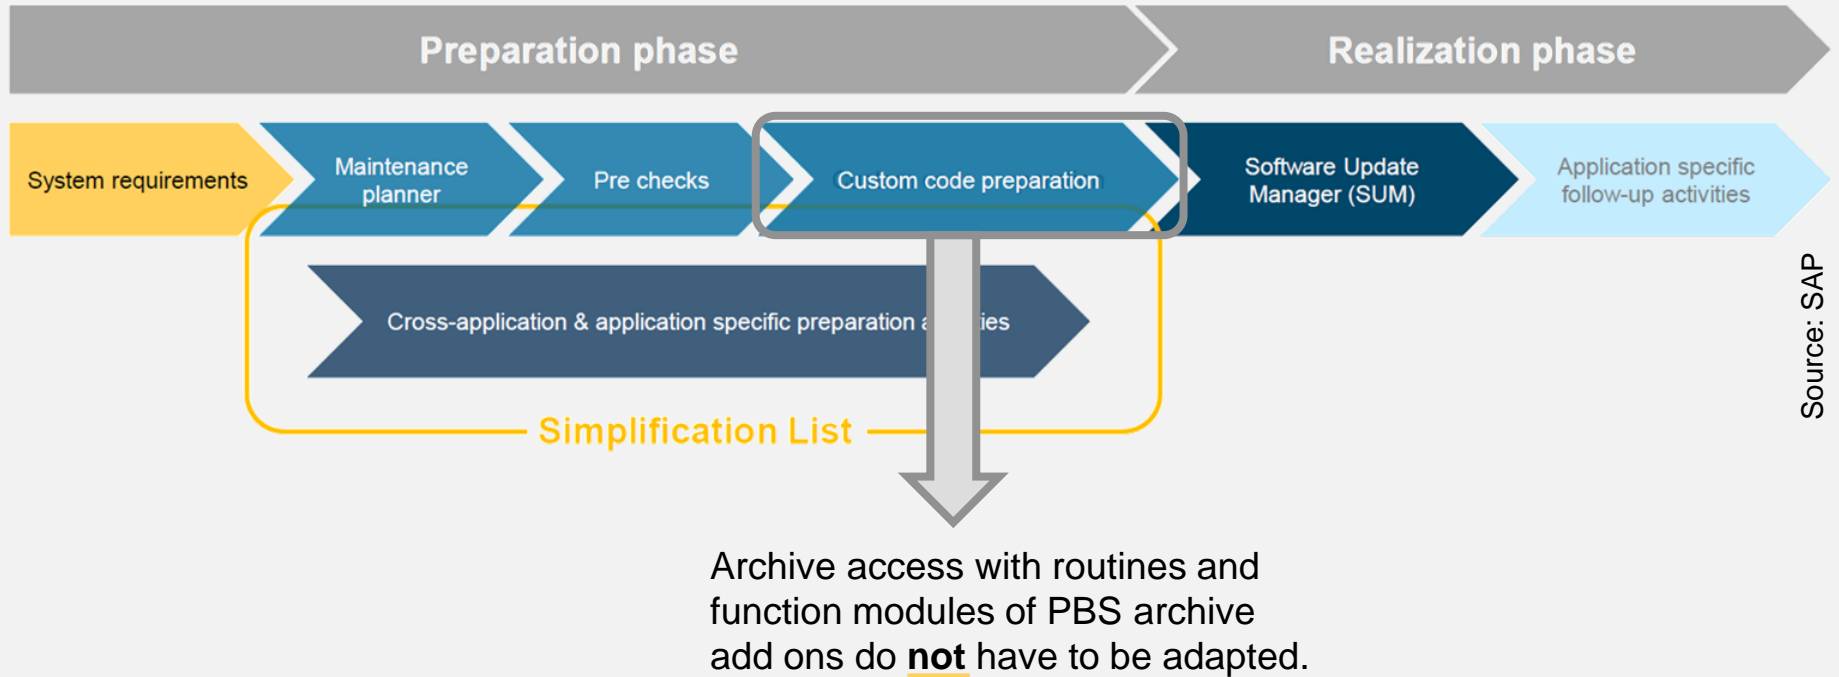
Preparation phase

Realization phase

System requirements

Maintenance planner

Pre checks

Custom code preparation

Software Update Manager (SUM)

Application specific follow-up activities

Cross-application & application specific preparation a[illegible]ies

Simplification List

Source: SAP

Archive access with routines and function modules of PBS archive add ons do **not** have to be adapted.